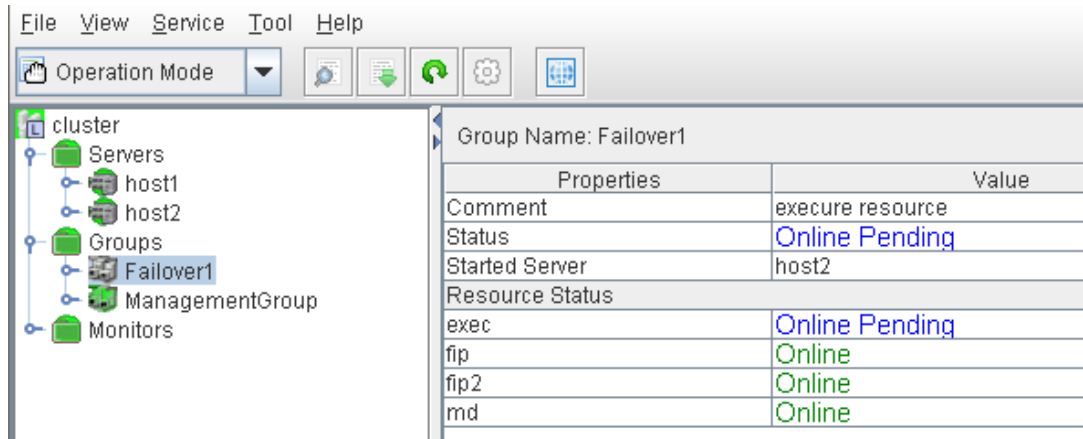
File View Service Tool Help

Operation Mode

cluster
Servers
host1
host2
Groups
Failover1
ManagementGroup
Monitors

Group Name: Failover1

| Properties | Value |
|---|---|
| Comment | execure resource |
| Status | Online Pending |
| Started Server | host2 |
| Resource Status | |
| exec | Online Pending |
| fip | Online |
| fip2 | Online |
| md | Online |